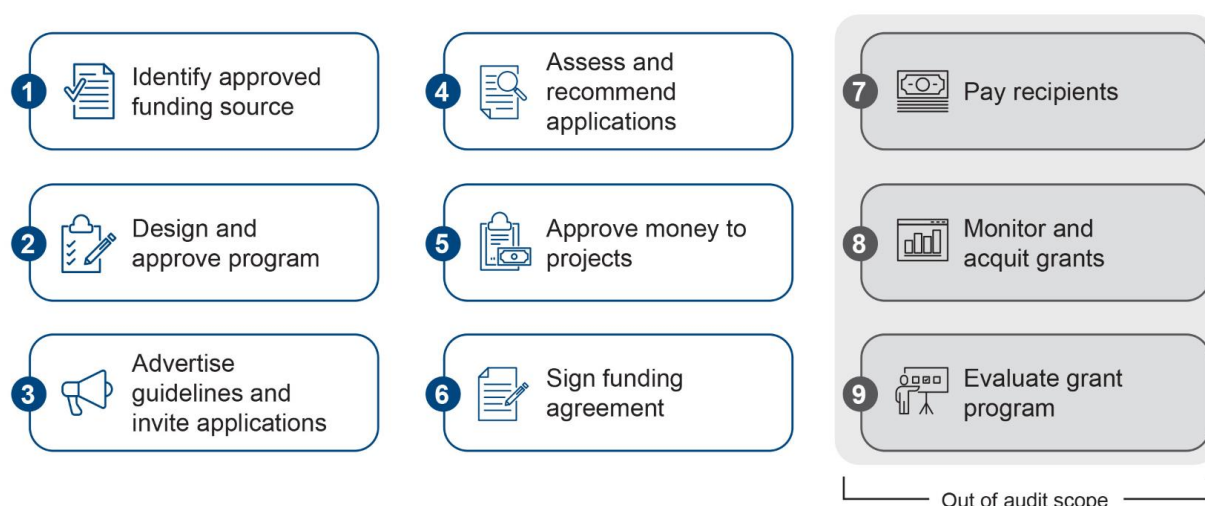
1 Identify approved funding source

2 Design and approve program

3 Advertise guidelines and invite applications

4 Assess and recommend applications

5 Approve money to projects

6 Sign funding agreement

7 Pay recipients

8 Monitor and acquit grants

9 Evaluate grant program

Out of audit scope